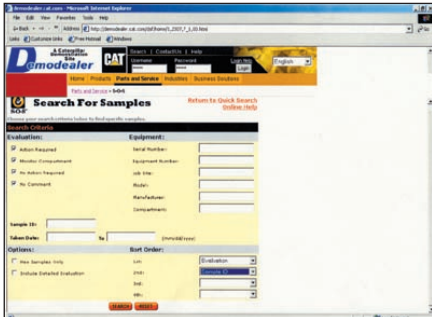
Demodealer.cat.com - Microsoft Internet Explorer

File Edit View Favorites Tools Help

Back Address http://demodealer.cat.com/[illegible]

Links Customize Links Free Hotmail Windows

A Caterpillar Demonstration Site

Demodealer

CAT

Search | Contact Us | Help

Username Password

Login Help Login

English

Home Products Parts and Service Industries Business Solutions

Parts and Service > S·O·S

S·O·S

Search For Samples

Return to Quick Search

Online Help

Choose your search criteria below to find specific samples.

Search Criteria

Evaluation:

Action Required

Monitor Compartment

No Action Required

No Comment

Equipment:

Serial Number:

Equipment Number:

Job Site:

Model:

Manufacturer:

Compartment:

Sample ID:

Taken Date: to (mm/dd/yyyy)

Options:

New Samples Only

Include Detailed Evaluation

Sort Order:

1st: Evaluation

2nd: Sample ID

3rd:

4th:

SEARCH RESET